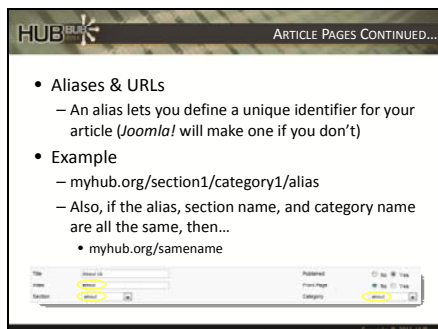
HUB

ARTICLE PAGES CONTINUED…

• Aliases & URLs
– An alias lets you define a unique identifier for your article (*Joomla!* will make one if you don't)
• Example
– myhub.org/section1/category1/alias
– Also, if the alias, section name, and category name are all the same, then…
• myhub.org/samename

Title About Us
Alias about
Section about
Published No Yes
Front Page No Yes
Category about

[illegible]